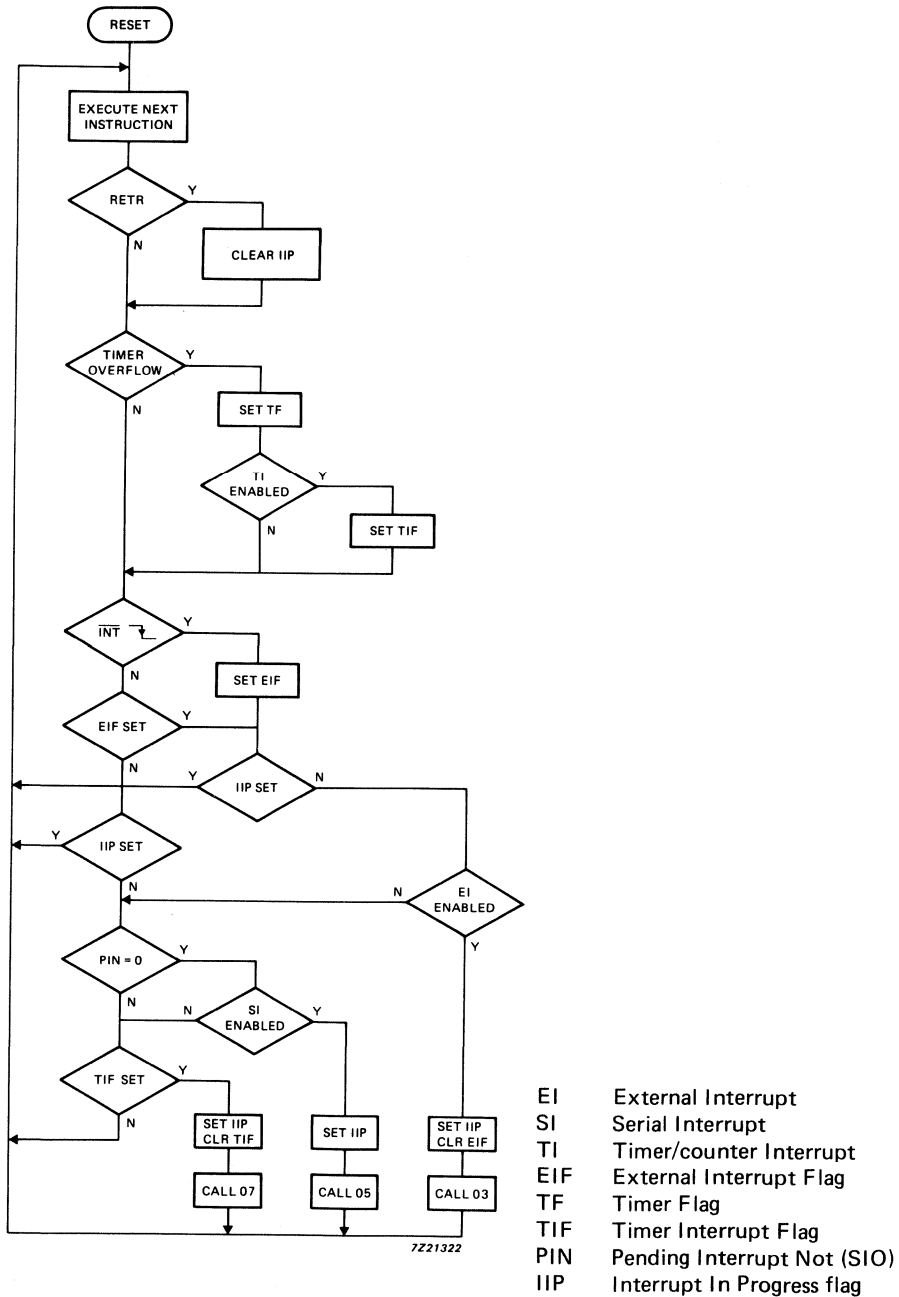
RESET

EXECUTE NEXT INSTRUCTION

RETR
Y
N
CLEAR IIP

TIMER OVERFLOW
Y
N
SET TF

TI ENABLED
Y
N
SET TIF

$\overline{INT}$
Y
N
SET EIF

EIF SET
Y
N

IIP SET
Y
N

IIP SET
Y
N

EI ENABLED
N
Y

PIN = 0
Y
N

SI ENABLED
N
Y

TIF SET
Y
N

SET IIP CLR TIF
CALL 07

SET IIP
CALL 05

SET IIP CLR EIF
CALL 03

7Z21322

| | |
|---|---|
| EI | External Interrupt |
| SI | Serial Interrupt |
| TI | Timer/counter Interrupt |
| EIF | External Interrupt Flag |
| TF | Timer Flag |
| TIF | Timer Interrupt Flag |
| PIN | Pending Interrupt Not (SIO) |
| IIP | Interrupt In Progress flag |